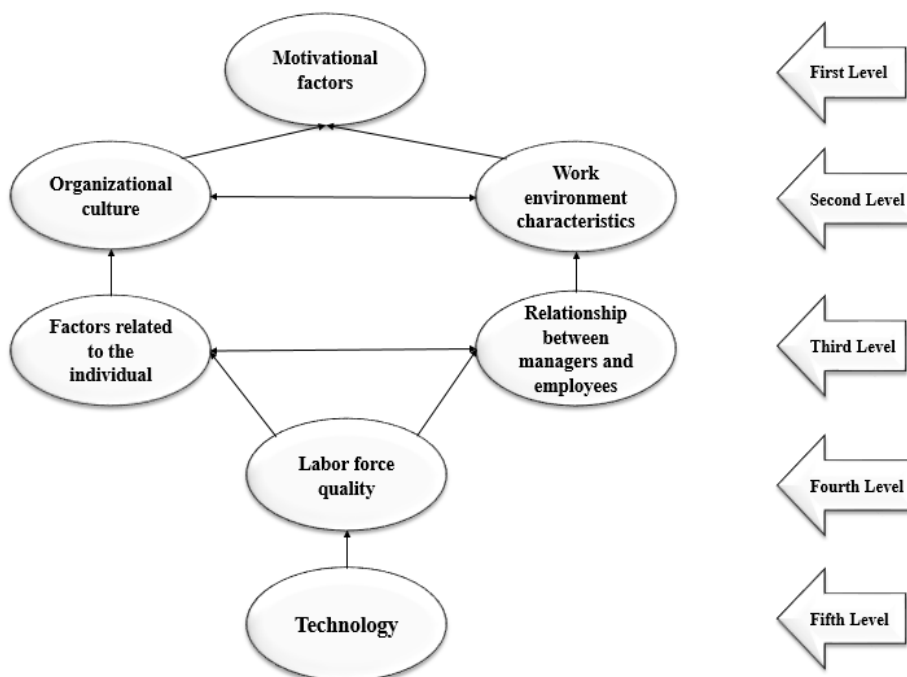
Motivational factors

First Level

Organizational culture

Work environment characteristics

Second Level

Factors related to the individual

Relationship between managers and employees

Third Level

Labor force quality

Fourth Level

Technology

Fifth Level